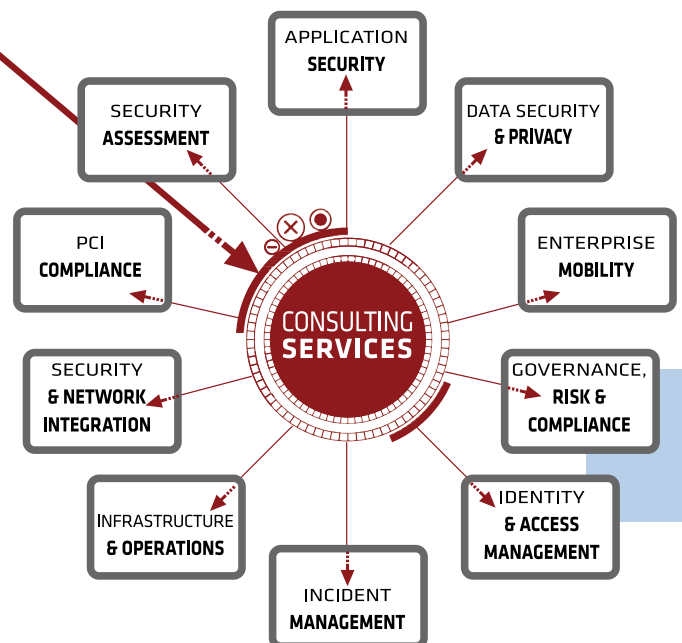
APPLICATION
SECURITY

SECURITY
ASSESSMENT

DATA SECURITY
& PRIVACY

PCI
COMPLIANCE

ENTERPRISE
MOBILITY

CONSULTING
SERVICES

SECURITY
& NETWORK
INTEGRATION

GOVERNANCE,
RISK &
COMPLIANCE

INFRASTRUCTURE
& OPERATIONS

IDENTITY
& ACCESS
MANAGEMENT

INCIDENT
MANAGEMENT